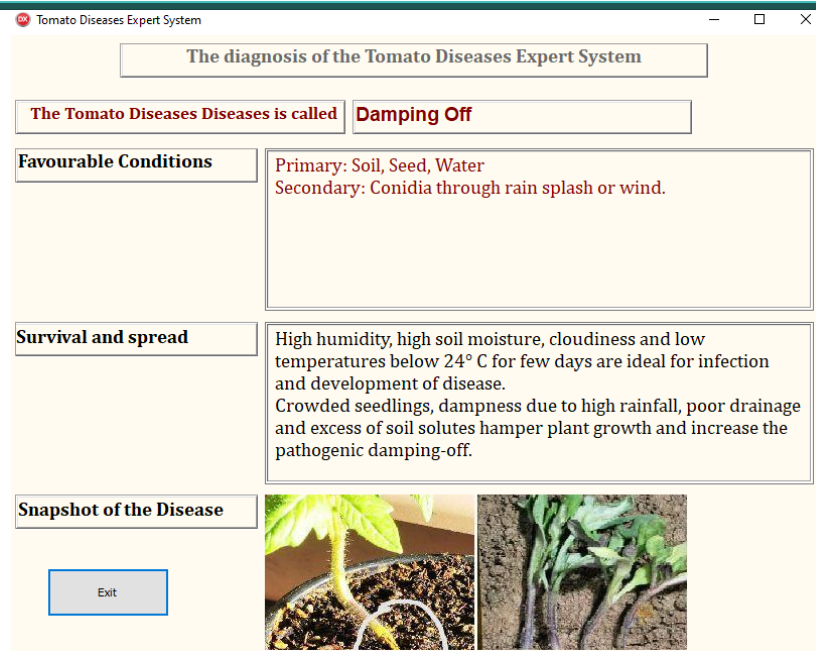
Tomato Diseases Expert System

The diagnosis of the Tomato Diseases Expert System

The Tomato Diseases Diseases is called

Damping Off

Favourable Conditions

Primary: Soil, Seed, Water
Secondary: Conidia through rain splash or wind.

Survival and spread

High humidity, high soil moisture, cloudiness and low temperatures below 24° C for few days are ideal for infection and development of disease.
Crowded seedlings, dampness due to high rainfall, poor drainage and excess of soil solutes hamper plant growth and increase the pathogenic damping-off.

Snapshot of the Disease

Exit